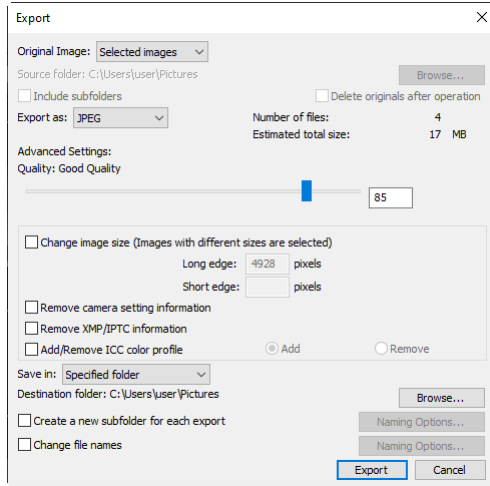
Export

Original Image: Selected images
Source folder: C:\Users\user\Pictures
Browse...
Include subfolders
Delete originals after operation
Export as: JPEG
Number of files: 4
Estimated total size: 17 MB
Advanced Settings:
Quality: Good Quality
85

Change image size (Images with different sizes are selected)
Long edge: 4928 pixels
Short edge: pixels
Remove camera setting information
Remove XMP/IPTC information
Add/Remove ICC color profile
Add
Remove

Save in: Specified folder
Destination folder: C:\Users\user\Pictures
Browse...
Create a new subfolder for each export
Naming Options...
Change file names
Naming Options...
Export
Cancel